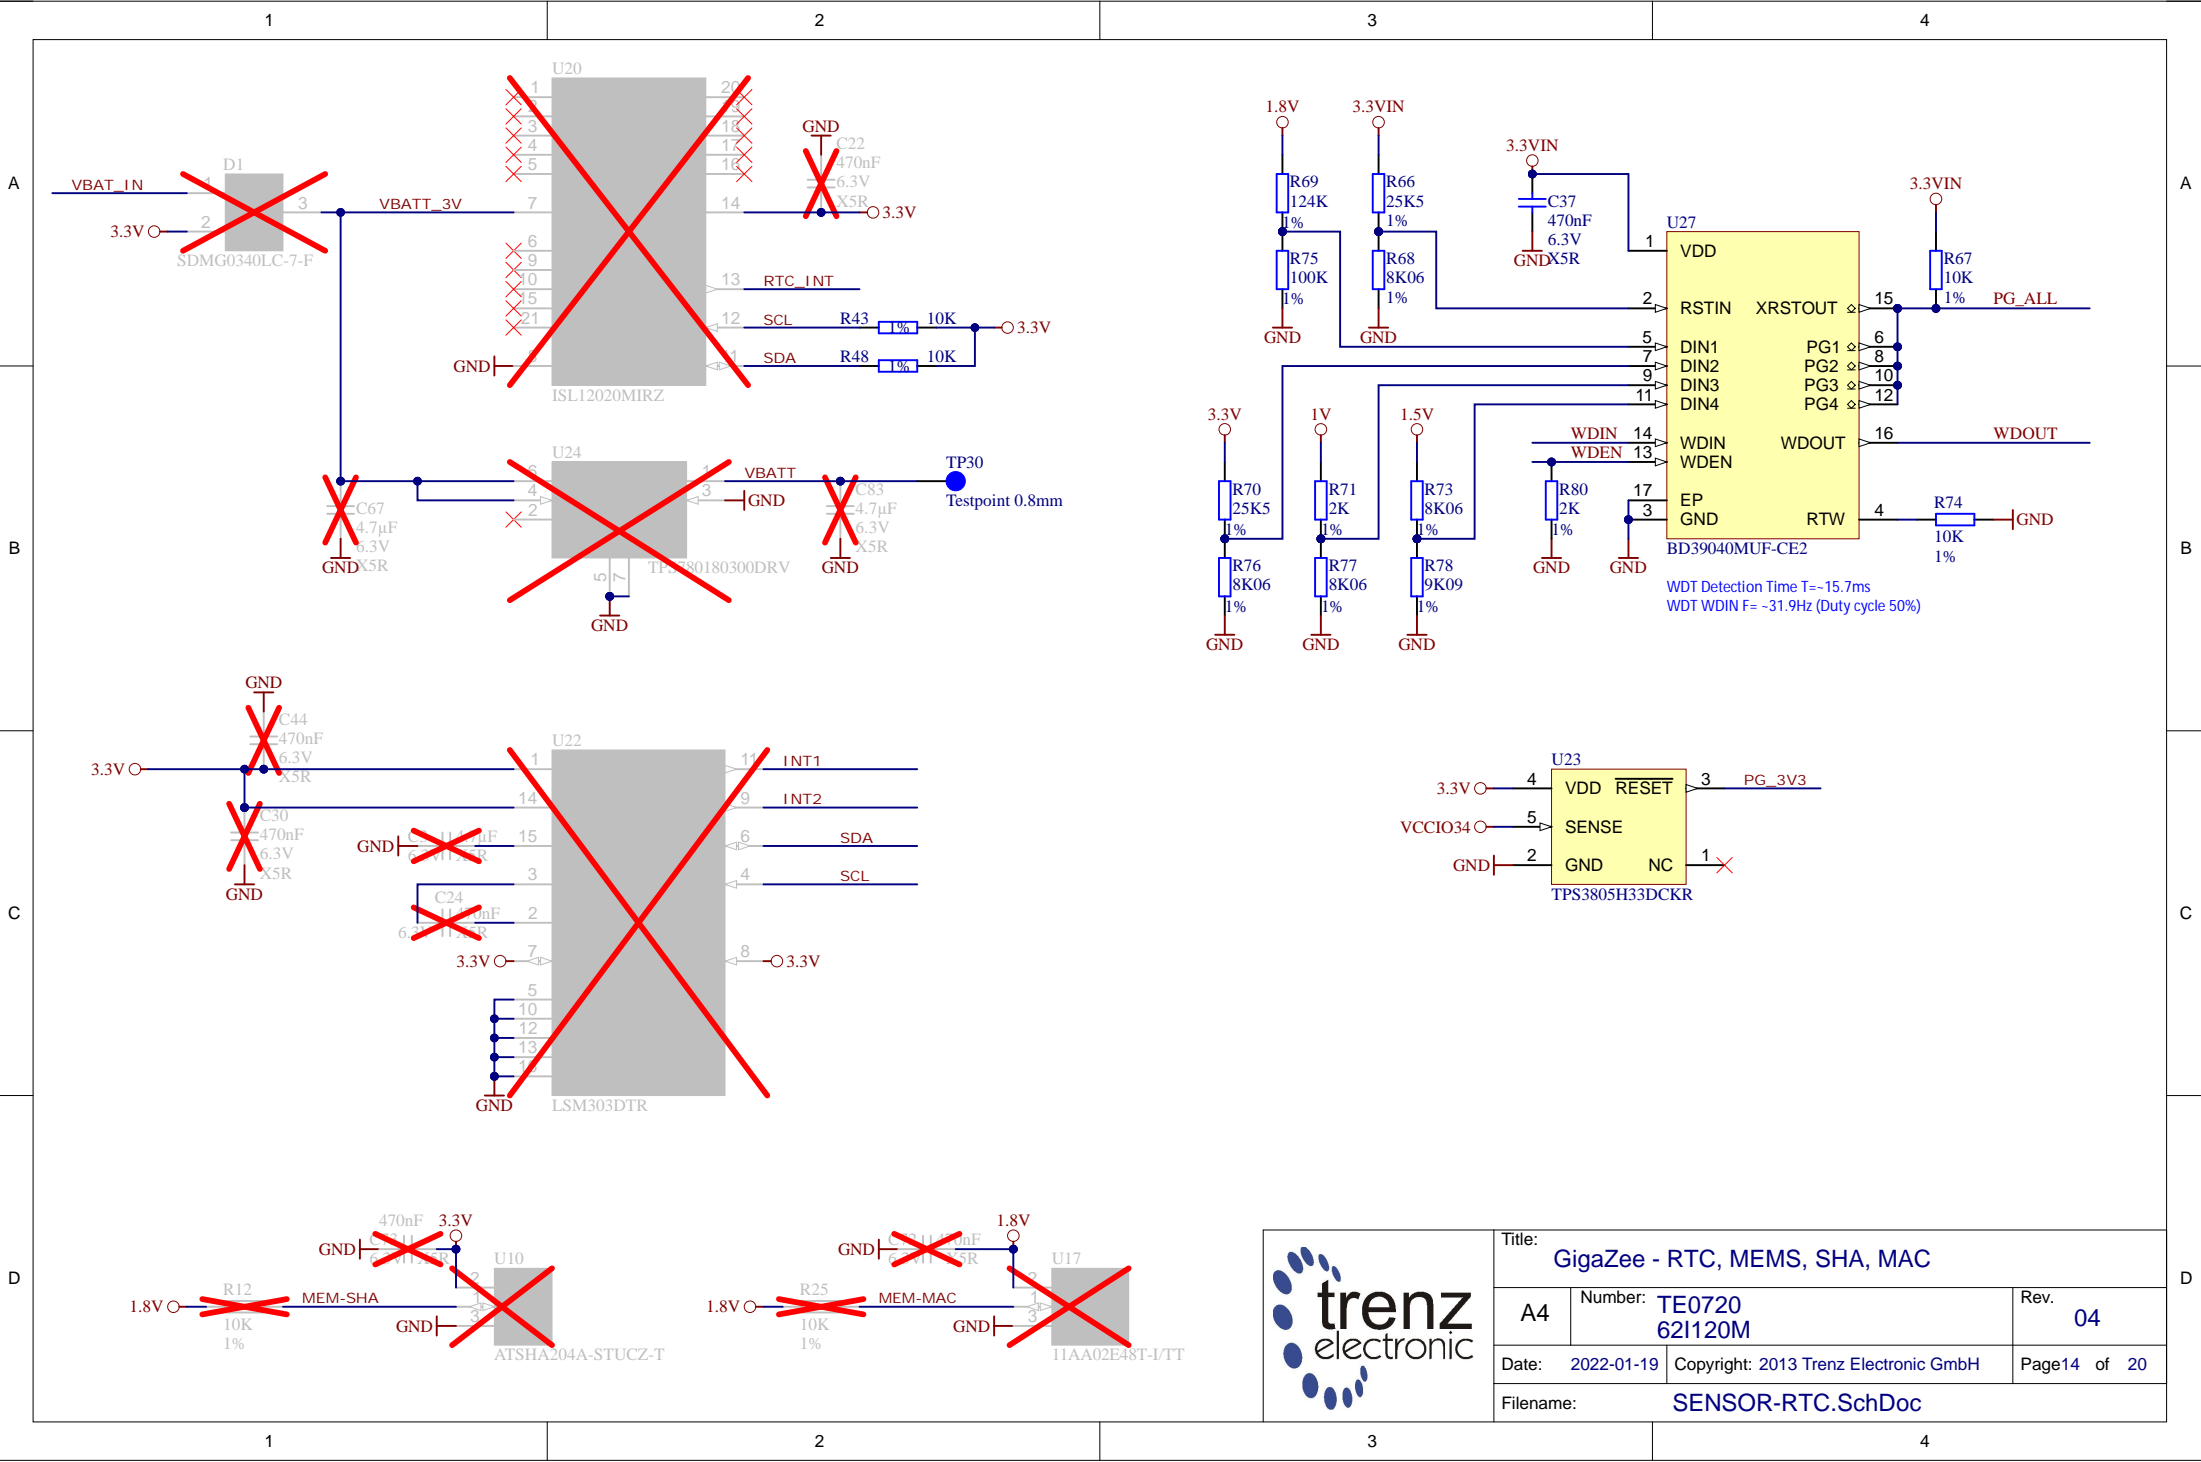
1 2 3 4

A B C D

U20
1 2 3 4 5 6 9 10 15 21 8
20 19 18 17 16 7 14 13 12 11
ISL12020MIRZ
GND
C22 470nF 6.3V X5R
3.3V
RTC_INT
SCL R43 1% 10K
SDA R48 1% 10K
3.3V

D1
VBAT_IN 1
3.3V 2
3
SDMG0340LC-7-F
VBATT_3V

U24
6 4 2 1 3 5 7
TPS780180300DRV
VBATT
GND
C67 4.7µF 6.3V X5R
GND
C83 4.7µF 6.3V X5R
GND
TP30
Testpoint 0.8mm
GND

1.8V 3.3VIN
R69 124K 1%
R75 100K 1%
GND
R66 25K5 1%
R68 8K06 1%
GND
3.3VIN
C37 470nF 6.3V X5R
GND
U27
1 VDD
2 RSTIN XRSTOUT 15
5 DIN1 PG1 6
7 DIN2 PG2 8
9 DIN3 PG3 10
11 DIN4 PG4 12
WDIN 14 WDIN WDOUT 16 WDOUT
WDEN 13 WDEN
17 EP
3 GND RTW 4
BD39040MUF-CE2
3.3VIN
R67 10K 1%
PG_ALL
R74 10K 1%
GND
3.3V 1V 1.5V
R70 25K5 1%
R76 8K06 1%
GND
R71 2K 1%
R77 8K06 1%
GND
R73 8K06 1%
R78 9K09 1%
GND
R80 2K 1%
GND GND
WDT Detection Time T=~15.7ms
WDT WDIN F= ~31.9Hz (Duty cycle 50%)

GND
C44 470nF 6.3V X5R
3.3V
C30 470nF 6.3V X5R
GND
U22
1 14 15 3 2 7 5 10 12 13 16
11 9 6 4 8
INT1
INT2
SDA
SCL
GND
C24 6.3V X5R
3.3V
3.3V
GND
LSM303DTR

U23
3.3V 4 VDD RESET 3 PG_3V3
VCCIO34 5 SENSE
GND 2 GND NC 1
TPS3805H33DCKR

470nF 3.3V
GND
U10
1.8V R12 10K 1% MEM-SHA
GND
ATSHA204A-STUCZ-T
1.8V
GND
U17
1.8V R25 10K 1% MEM-MAC
GND
11AA02E48T-I/TT

trenz electronic
Title: GigaZee - RTC, MEMS, SHA, MAC
A4
Number: TE0720 62I120M
Rev. 04
Date: 2022-01-19
Copyright: 2013 Trenz Electronic GmbH
Page14 of 20
Filename: SENSOR-RTC.SchDoc